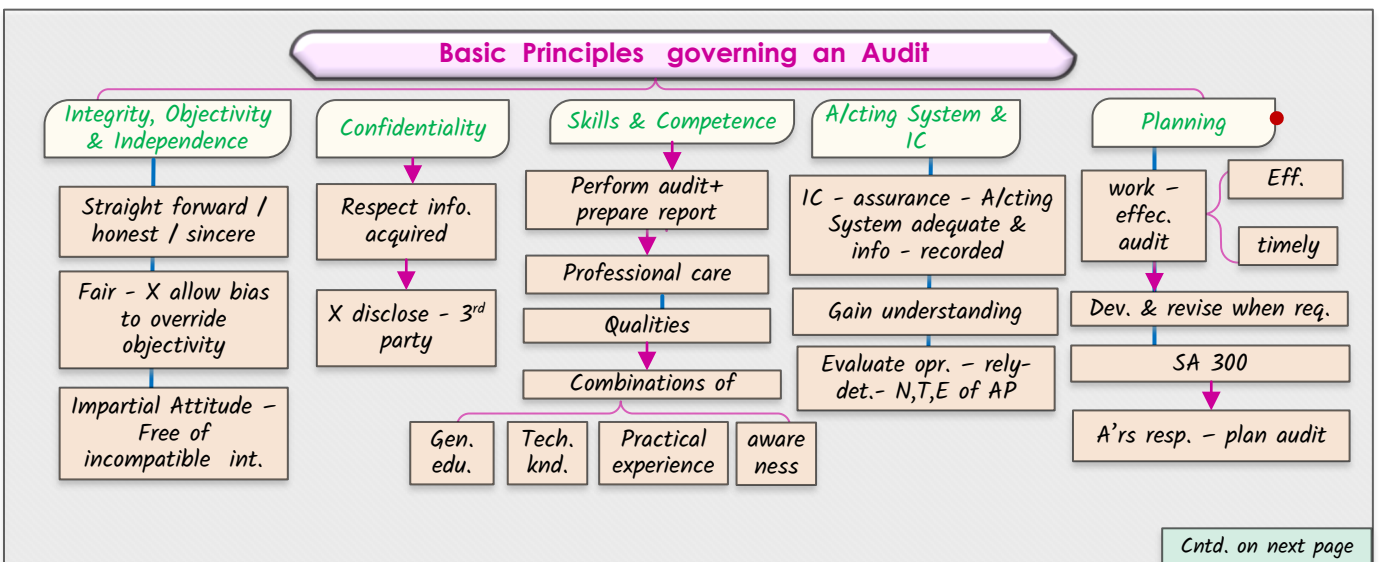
Basic Principles governing an Audit

Integrity, Objectivity & Independence

Straight forward / honest / sincere

Fair - X allow bias to override objectivity

Impartial Attitude – Free of incompatible int.

Confidentiality

Respect info. acquired

X disclose - 3$^{rd}$ party

Skills & Competence

Perform audit+ prepare report

Professional care

Qualities

Combinations of

Gen. edu.

Tech. knd.

Practical experience

aware ness

A/cting System & IC

IC - assurance - A/cting System adequate & info - recorded

Gain understanding

Evaluate opr. – rely- det.- N,T,E of AP

Planning

work – effec. audit

Eff.

timely

Dev. & revise when req.

SA 300

A’rs resp. – plan audit

Cntd. on next page